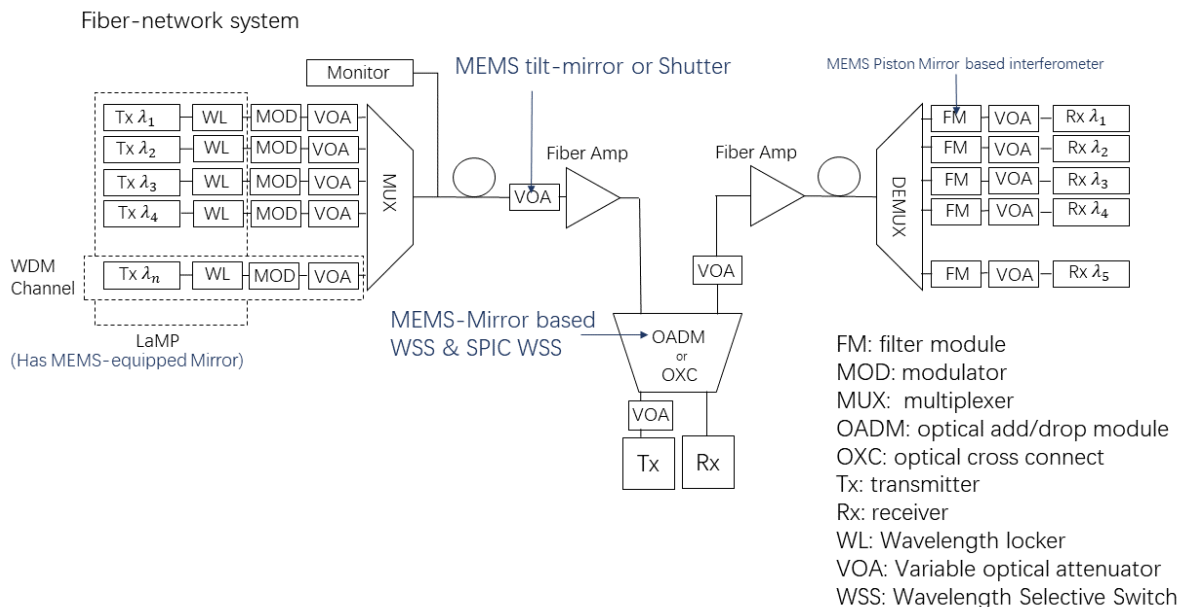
Fiber-network system

Monitor

MEMS tilt-mirror or Shutter

MEMS Piston Mirror based interferometer

Tx $\lambda_1$ WL MOD VOA
Tx $\lambda_2$ WL MOD VOA
Tx $\lambda_3$ WL MOD VOA
Tx $\lambda_4$ WL MOD VOA

MUX

VOA

Fiber Amp

Fiber Amp

DEMUX

FM VOA Rx $\lambda_1$
FM VOA Rx $\lambda_2$
FM VOA Rx $\lambda_3$
FM VOA Rx $\lambda_4$

WDM Channel

Tx $\lambda_n$ WL MOD VOA

VOA

FM VOA Rx $\lambda_5$

LaMP
(Has MEMS-equipped Mirror)

MEMS-Mirror based WSS & SPIC WSS

OADM or OXC

VOA

Tx

Rx

FM: filter module
MOD: modulator
MUX: multiplexer
OADM: optical add/drop module
OXC: optical cross connect
Tx: transmitter
Rx: receiver
WL: Wavelength locker
VOA: Variable optical attenuator
WSS: Wavelength Selective Switch